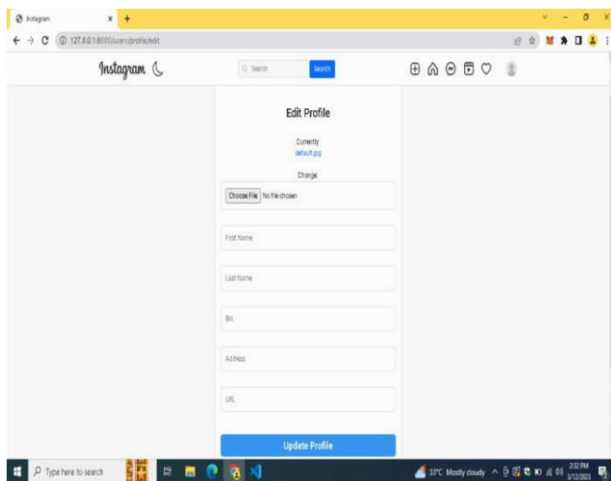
Instagram
127.0.0.1:8000/users/profile/edit
Instagram
Search
Search
Edit Profile
Currently
default.jpg
Change
Choose File No file chosen
First Name
Last Name
Bio
Address
URL
Update Profile
Type here to search
33°C Mostly cloudy
2:32 PM
3/12/2023